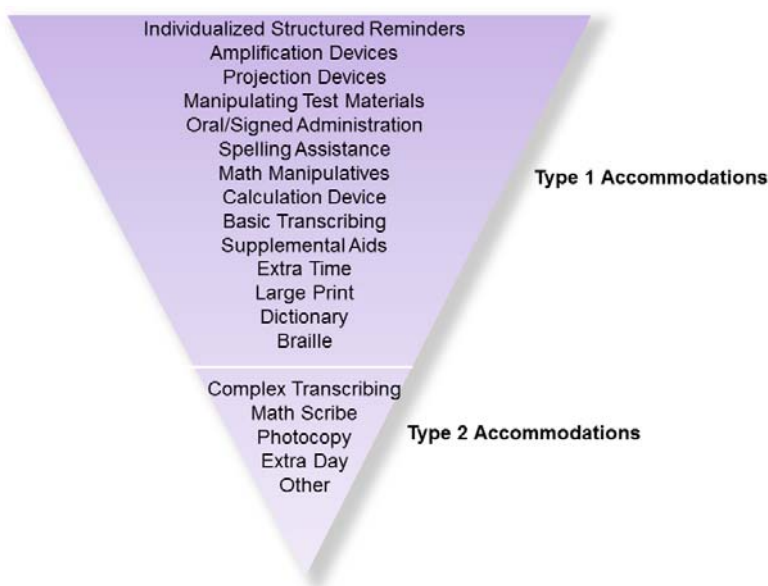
Individualized Structured Reminders
Amplification Devices
Projection Devices
Manipulating Test Materials
Oral/Signed Administration
Spelling Assistance
Math Manipulatives
Calculation Device
Basic Transcribing
Supplemental Aids
Extra Time
Large Print
Dictionary
Braille

Type 1 Accommodations

Complex Transcribing
Math Scribe
Photocopy
Extra Day
Other

Type 2 Accommodations